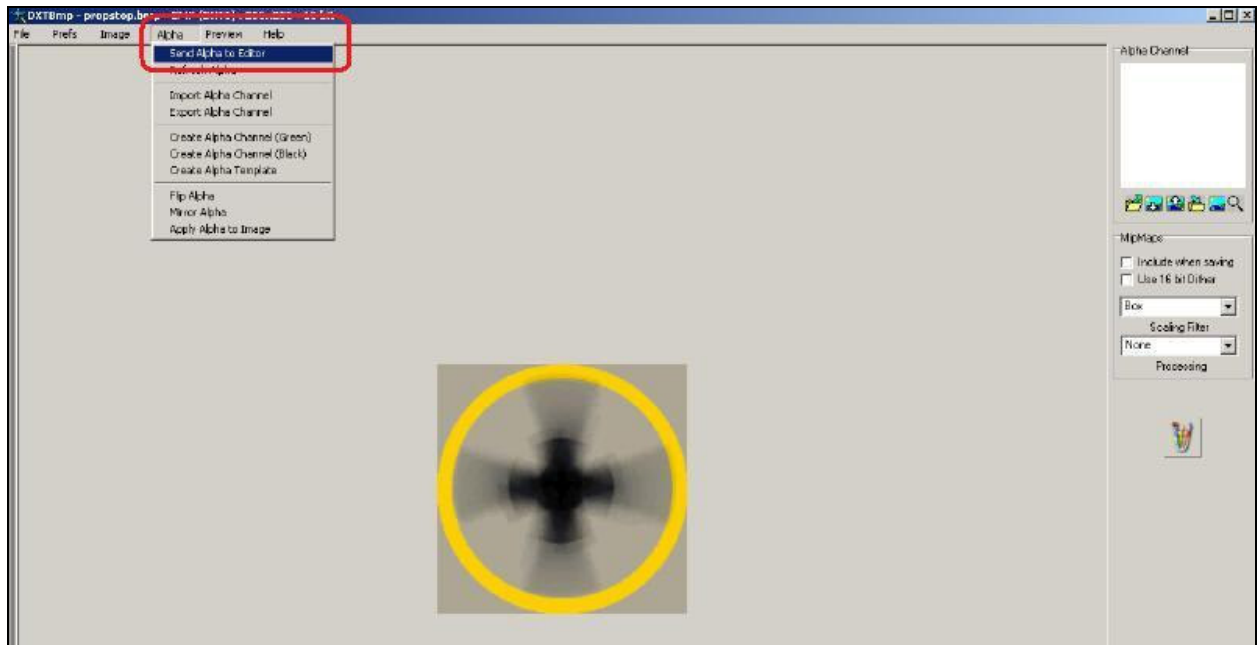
DXTBmp - propstop.b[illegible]

File Prefs Image Alpha Preview Help

Send Alpha to Editor
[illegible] Alpha
Import Alpha Channel
Export Alpha Channel
Create Alpha Channel (Green)
Create Alpha Channel (Black)
Create Alpha Template
Flip Alpha
Mirror Alpha
Apply Alpha to Image

Alpha Channel

MipMaps
Include when saving
Use 16 bit Dither
Box
Scaling Filter
None
Processing